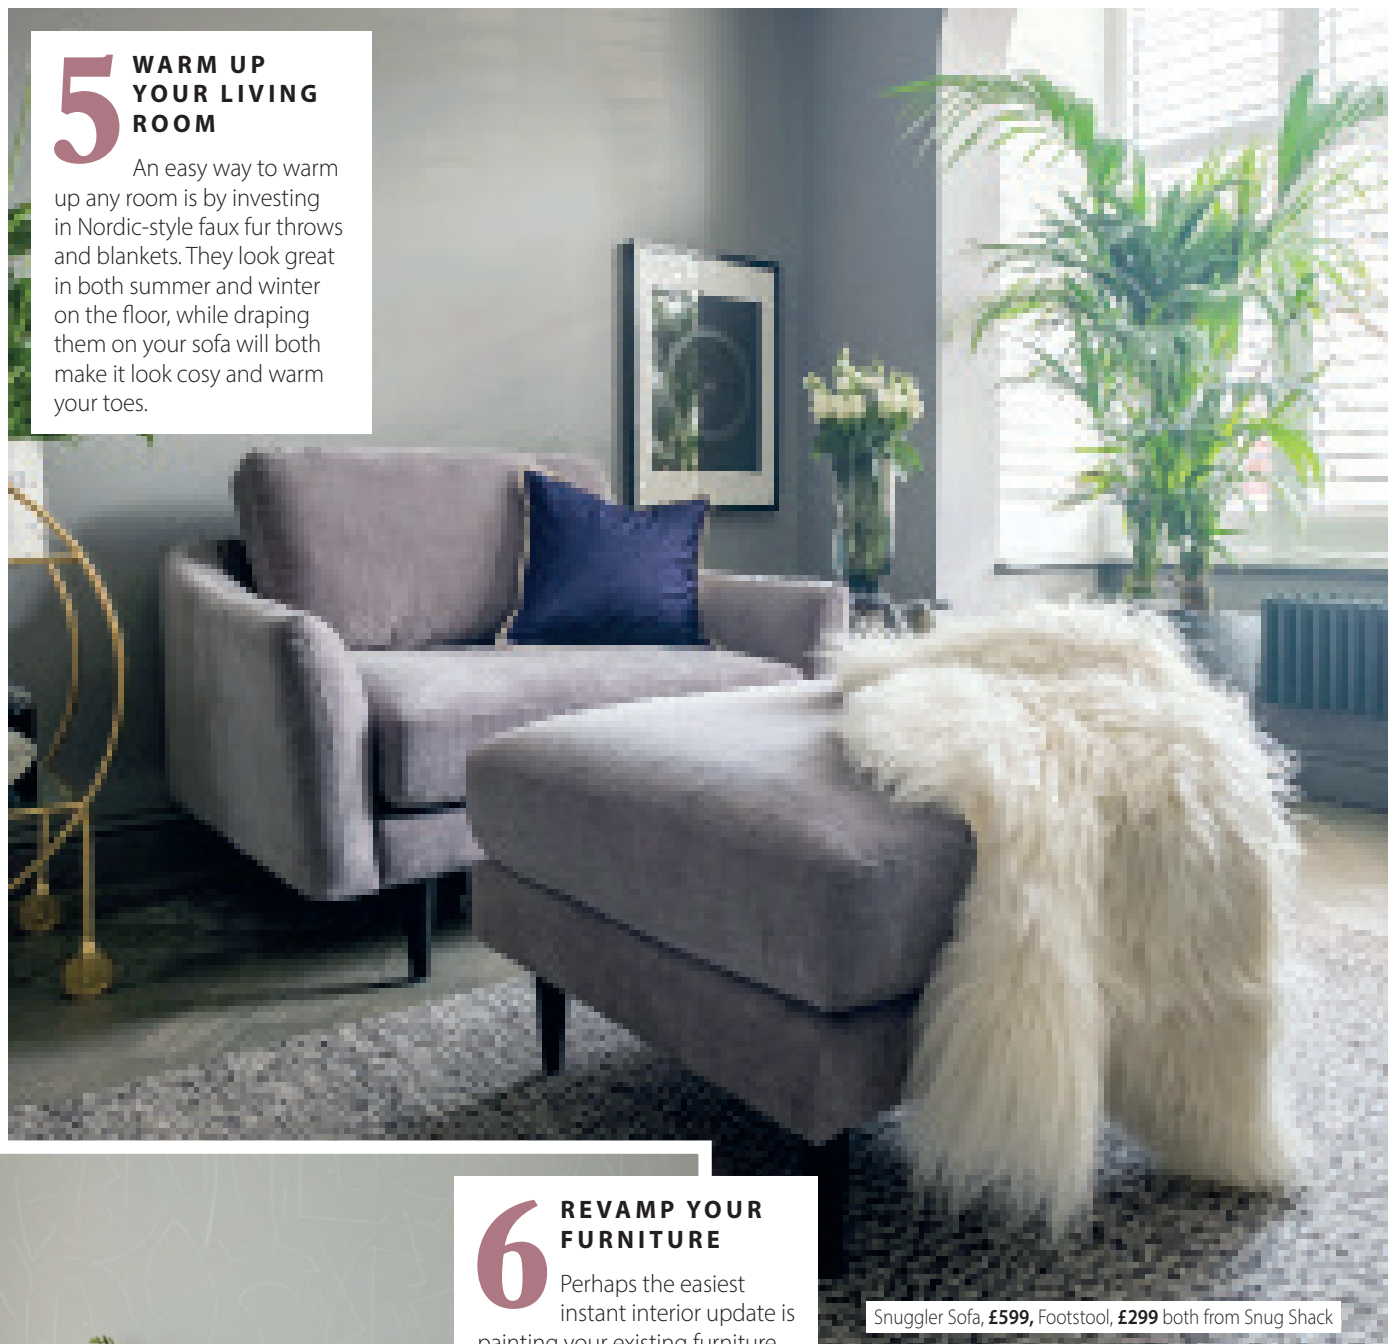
5 WARM UP YOUR LIVING ROOM

An easy way to warm up any room is by investing in Nordic-style faux fur throws and blankets. They look great in both summer and winter on the floor, while draping them on your sofa will both make it look cosy and warm your toes.

6 REVAMP YOUR FURNITURE

Perhaps the easiest instant interior update is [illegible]

Snuggler Sofa, **£599,** Footstool, **£299** both from Snug Shack